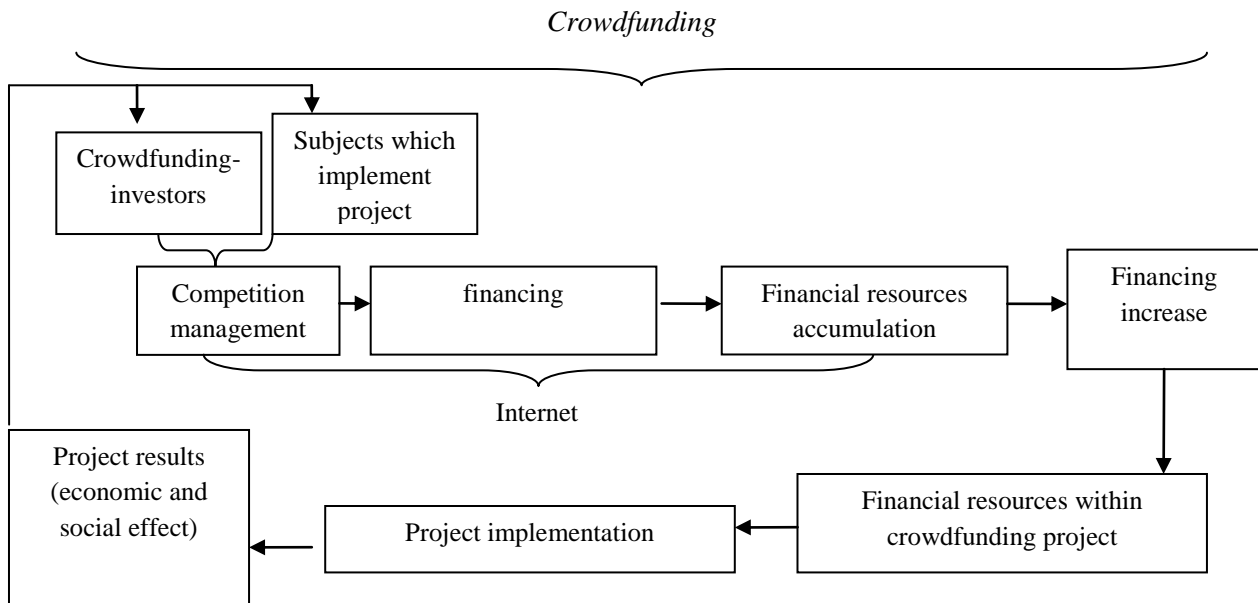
Crowdfunding

Crowdfunding-investors

Subjects which implement project

Competition management

financing

Financial resources accumulation

Financing increase

Internet

Project results (economic and social effect)

Project implementation

Financial resources within crowdfunding project